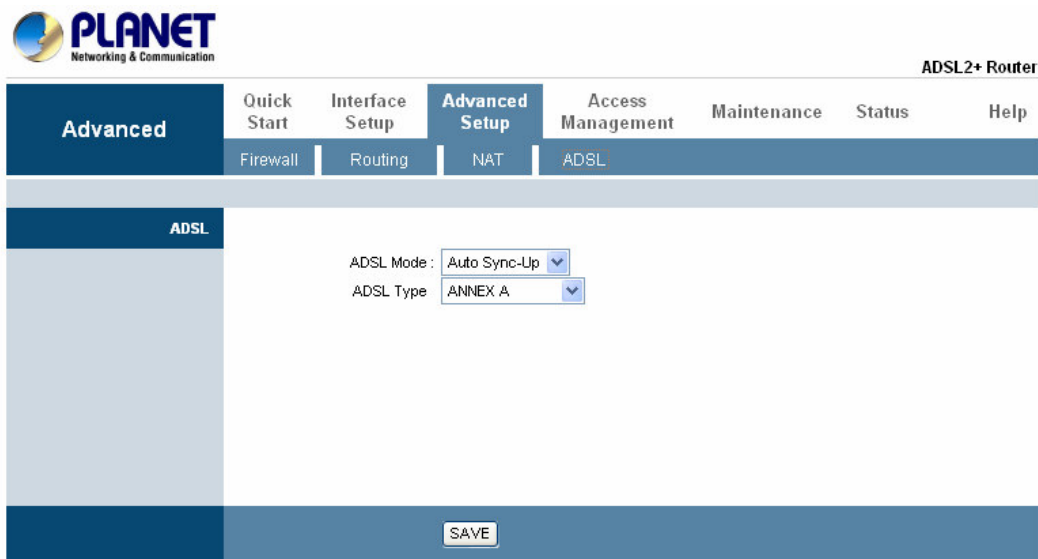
PLANET
Networking & Communication

ADSL2+ Router

Advanced

Quick Start
Interface Setup
Advanced Setup
Access Management
Maintenance
Status
Help

Firewall
Routing
NAT
ADSL

ADSL

ADSL Mode : Auto Sync-Up
ADSL Type ANNEX A

SAVE